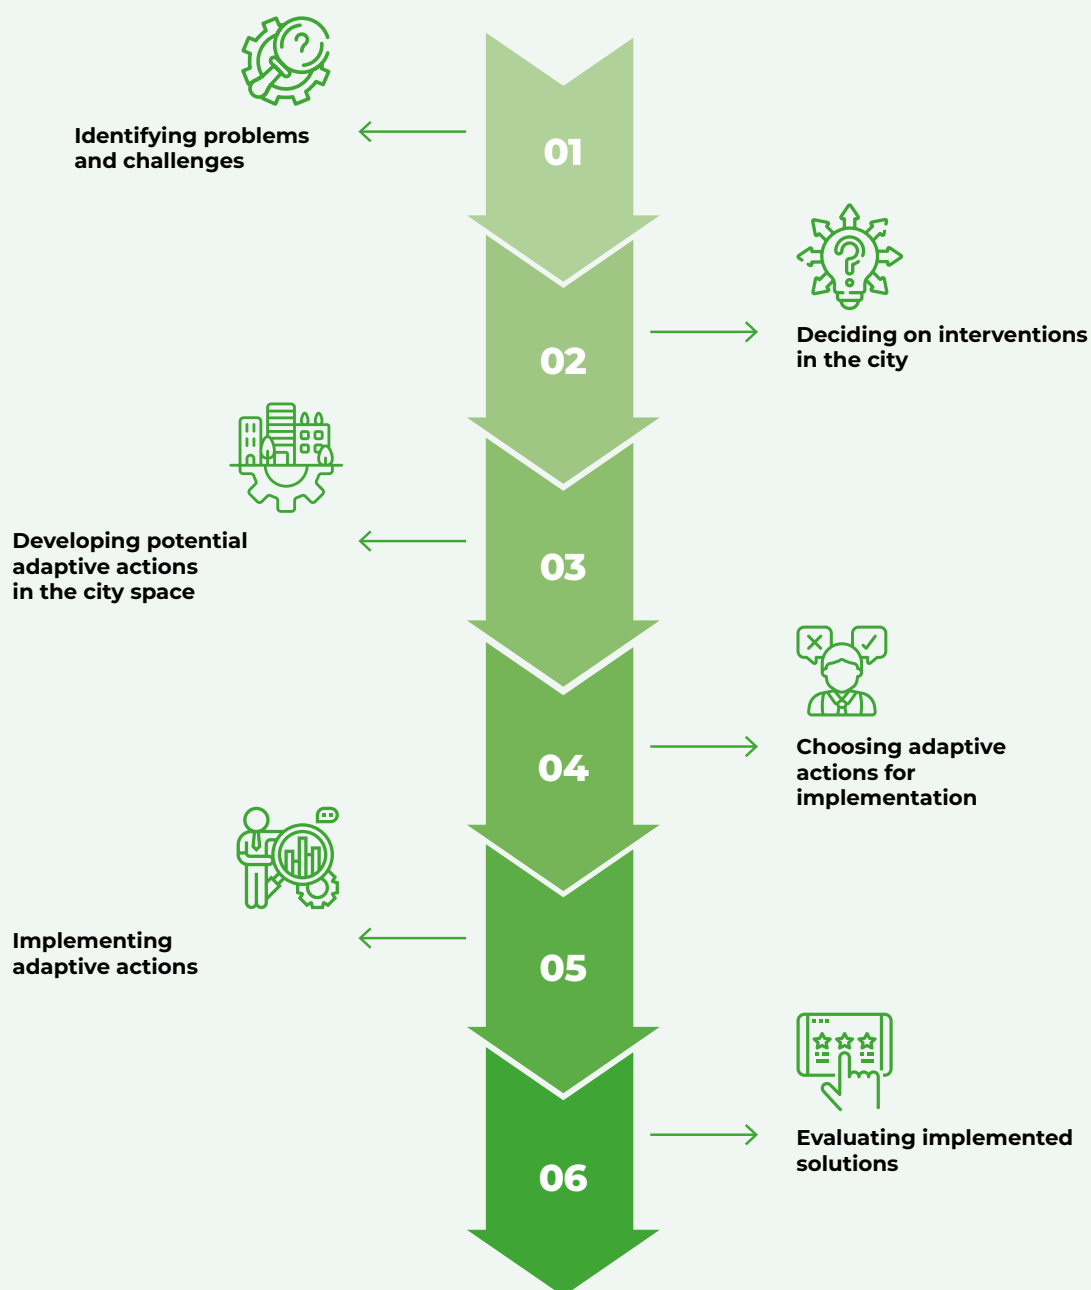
Identifying problems and challenges

01

Deciding on interventions in the city

02

Developing potential adaptive actions in the city space

03

Choosing adaptive actions for implementation

04

Implementing adaptive actions

05

Evaluating implemented solutions

06